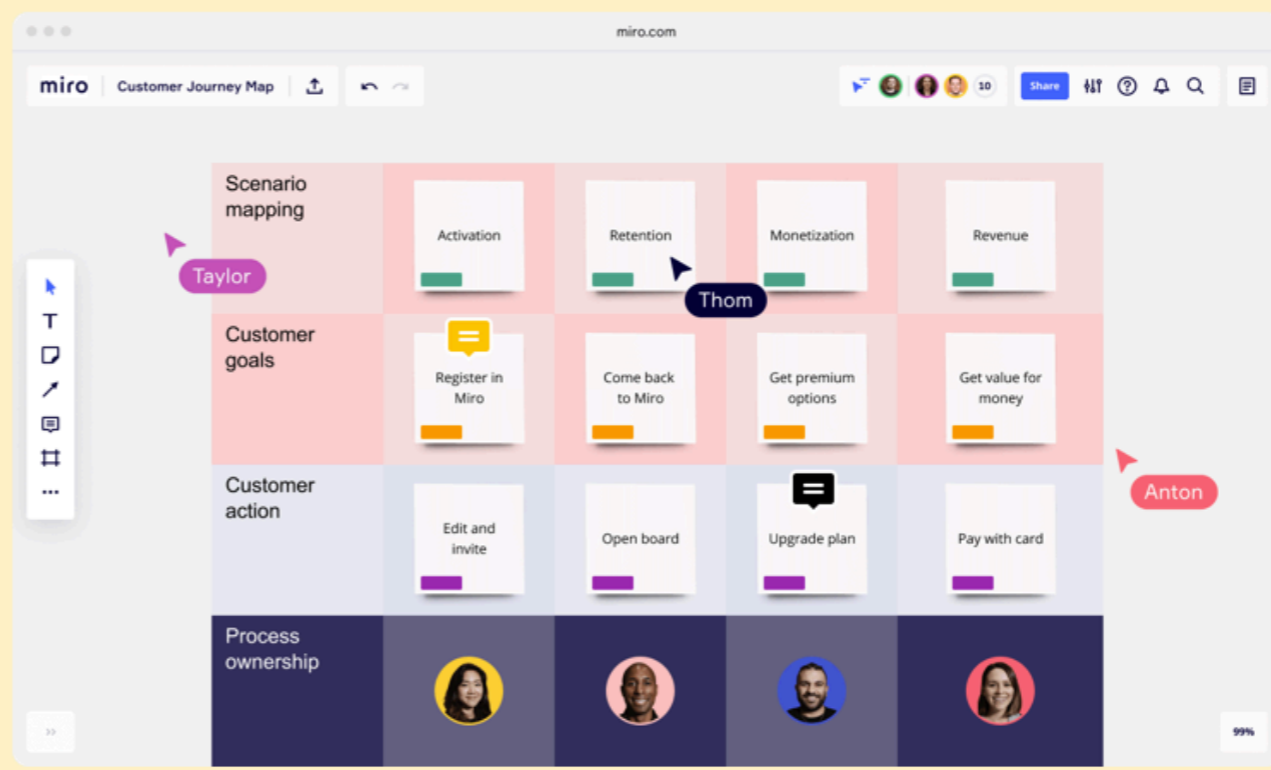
miro.com

miro | Customer Journey Map

10

Share

| Scenario mapping | Activation | Retention | Monetization | Revenue |
|---|---|---|---|---|
| Customer goals | Register in Miro | Come back to Miro | Get premium options | Get value for money |
| Customer action | Edit and invite | Open board | Upgrade plan | Pay with card |
| Process ownership | | | | |

Taylor

Thom

Anton

99%